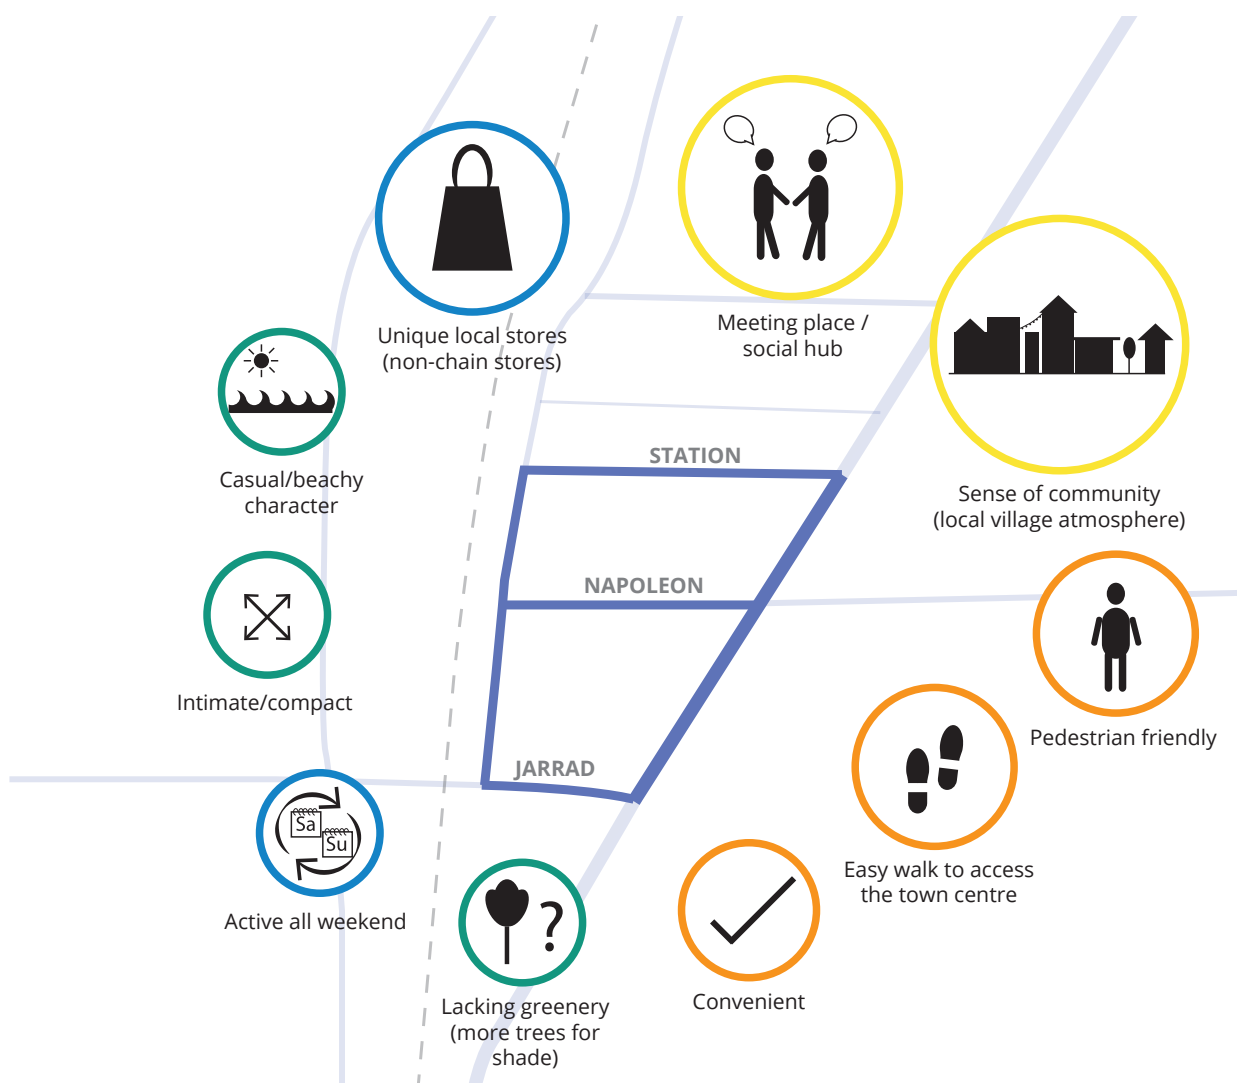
Unique local stores (non-chain stores)

Meeting place / social hub

Casual/beachy character

STATION

Sense of community (local village atmosphere)

NAPOLEON

Intimate/compact

Pedestrian friendly

JARRAD

Sa
Su

Active all weekend

Easy walk to access the town centre

?

Lacking greenery (more trees for shade)

Convenient